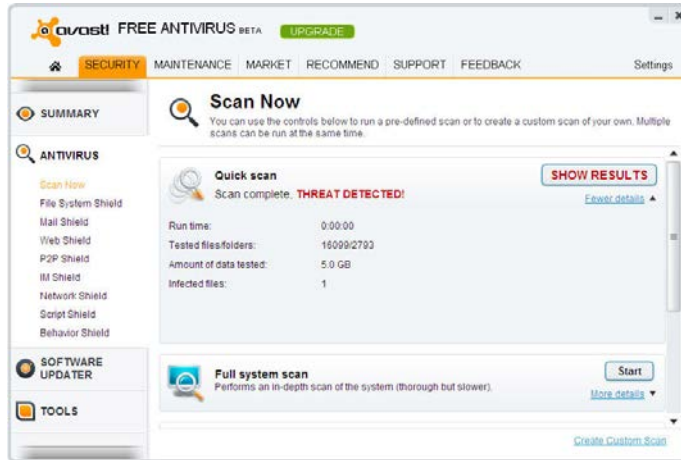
avast! FREE ANTIVIRUS BETA UPGRADE

SECURITY MAINTENANCE MARKET RECOMMEND SUPPORT FEEDBACK Settings

SUMMARY

ANTIVIRUS

Scan Now
File System Shield
Mail Shield
Web Shield
P2P Shield
IM Shield
Network Shield
Script Shield
Behavior Shield

SOFTWARE UPDATER

TOOLS

Scan Now

You can use the controls below to run a pre-defined scan or to create a custom scan of your own. Multiple scans can be run at the same time.

Quick scan
Scan complete. THREAT DETECTED!

SHOW RESULTS
Fewer details ▲

| | |
|---|---|
| Run time: | 0:00:00 |
| Tested files/folders: | 16099/2793 |
| Amount of data tested: | 5.0 GB |
| Infected files: | 1 |

Full system scan
Performs an in-depth scan of the system (thorough but slower).

Start
More details ▼

Create Custom Scan